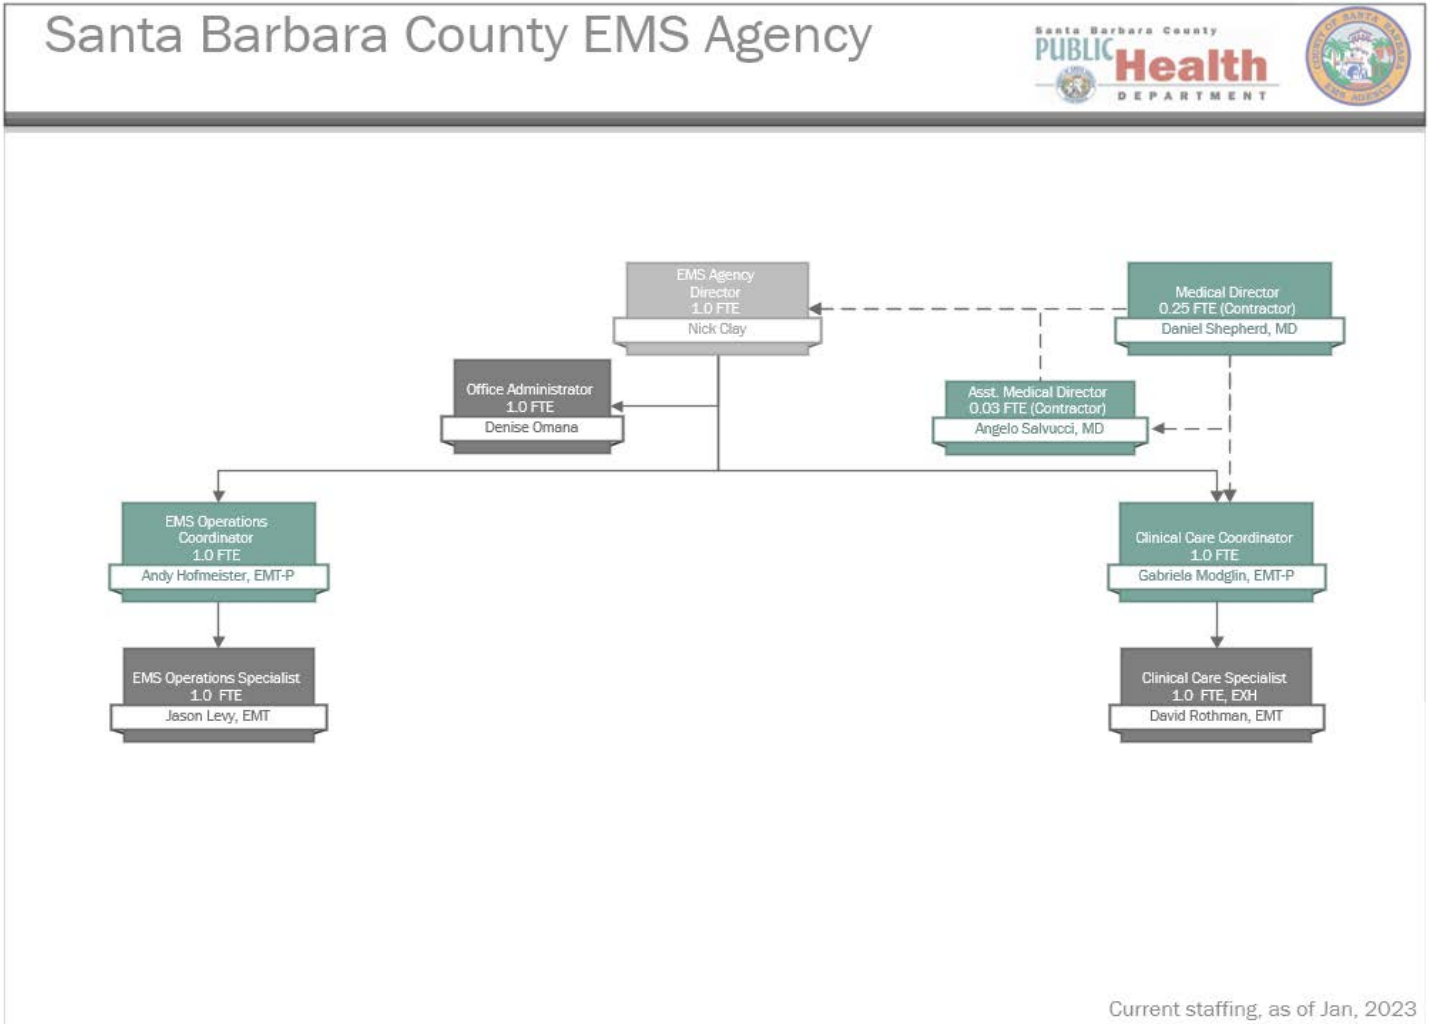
Santa Barbara County EMS Agency

Santa Barbara County PUBLIC Health DEPARTMENT

COUNTY OF SANTA BARBARA EMS AGENCY

EMS Agency Director
1.0 FTE
Nick Clay

Medical Director
0.25 FTE (Contractor)
Daniel Shepherd, MD

Office Administrator
1.0 FTE
Denise Omana

Asst. Medical Director
0.03 FTE (Contractor)
Angelo Salvucci, MD

EMS Operations Coordinator
1.0 FTE
Andy Hofmeister, EMT-P

Clinical Care Coordinator
1.0 FTE
Gabriela Modglin, EMT-P

EMS Operations Specialist
1.0 FTE
Jason Levy, EMT

Clinical Care Specialist
1.0 FTE, EXH
David Rothman, EMT

Current staffing, as of Jan, 2023